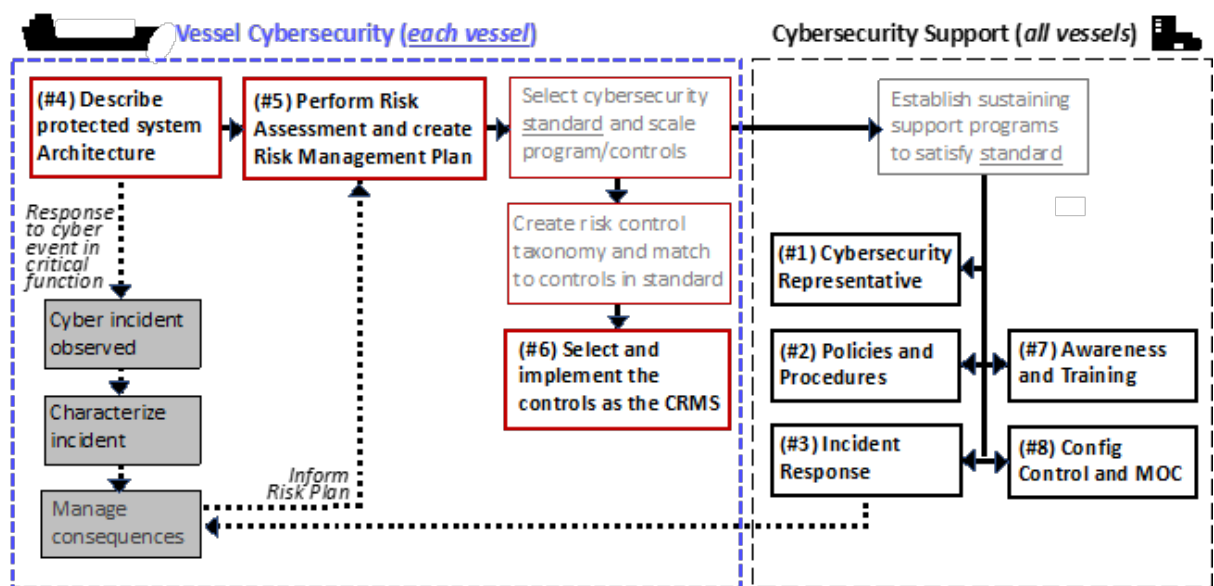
Vessel Cybersecurity (each vessel)

(#4) Describe protected system Architecture

(#5) Perform Risk Assessment and create Risk Management Plan

Select cybersecurity standard and scale program/controls

Create risk control taxonomy and match to controls in standard

(#6) Select and implement the controls as the CRMS

Response to cyber event in critical function

Cyber incident observed

Characterize incident

Manage consequences

Inform Risk Plan

Cybersecurity Support (all vessels)

Establish sustaining support programs to satisfy standard

(#1) Cybersecurity Representative

(#2) Policies and Procedures

(#7) Awareness and Training

(#3) Incident Response

(#8) Config Control and MOC